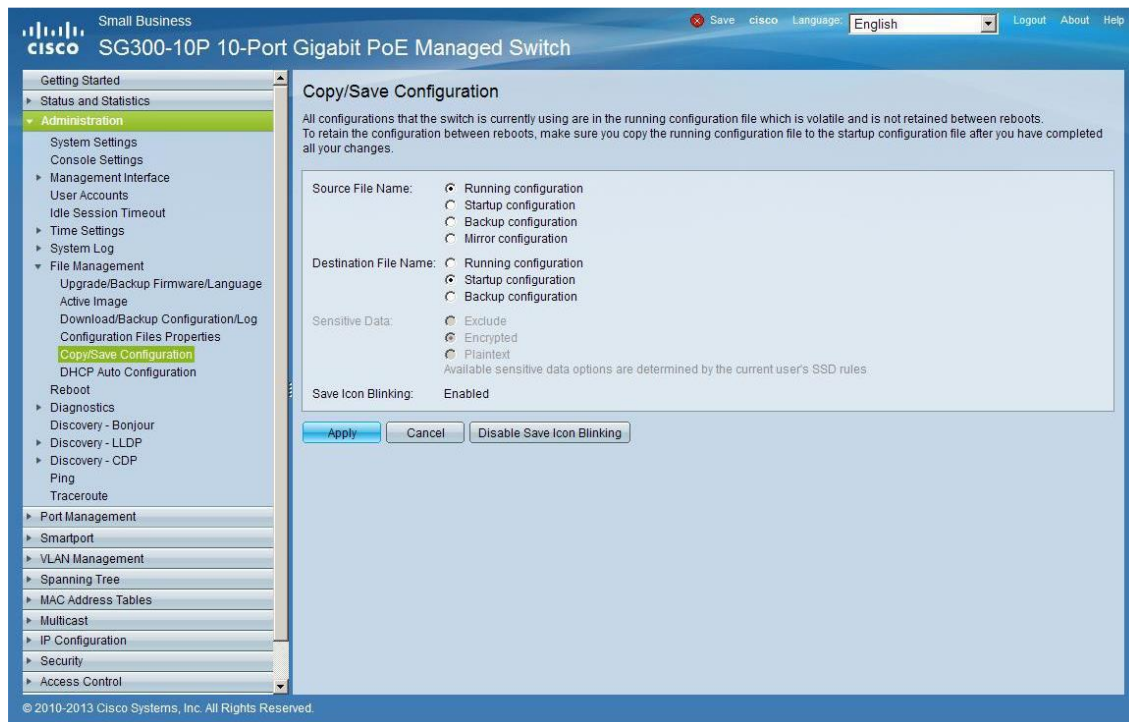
cisco Small Business
SG300-10P 10-Port Gigabit PoE Managed Switch

Save cisco Language: English Logout About Help

Getting Started
Status and Statistics
Administration
System Settings
Console Settings
Management Interface
User Accounts
Idle Session Timeout
Time Settings
System Log
File Management
Upgrade/Backup Firmware/Language
Active Image
Download/Backup Configuration/Log
Configuration Files Properties
Copy/Save Configuration
DHCP Auto Configuration
Reboot
Diagnostics
Discovery - Bonjour
Discovery - LLDP
Discovery - CDP
Ping
Traceroute
Port Management
Smartport
VLAN Management
Spanning Tree
MAC Address Tables
Multicast
IP Configuration
Security
Access Control

Copy/Save Configuration

All configurations that the switch is currently using are in the running configuration file which is volatile and is not retained between reboots. To retain the configuration between reboots, make sure you copy the running configuration file to the startup configuration file after you have completed all your changes.

Source File Name: Running configuration
Startup configuration
Backup configuration
Mirror configuration
Destination File Name: Running configuration
Startup configuration
Backup configuration
Sensitive Data: Exclude
Encrypted
Plaintext
Available sensitive data options are determined by the current user's SSD rules
Save Icon Blinking: Enabled

Apply Cancel Disable Save Icon Blinking

© 2010-2013 Cisco Systems, Inc. All Rights Reserved.